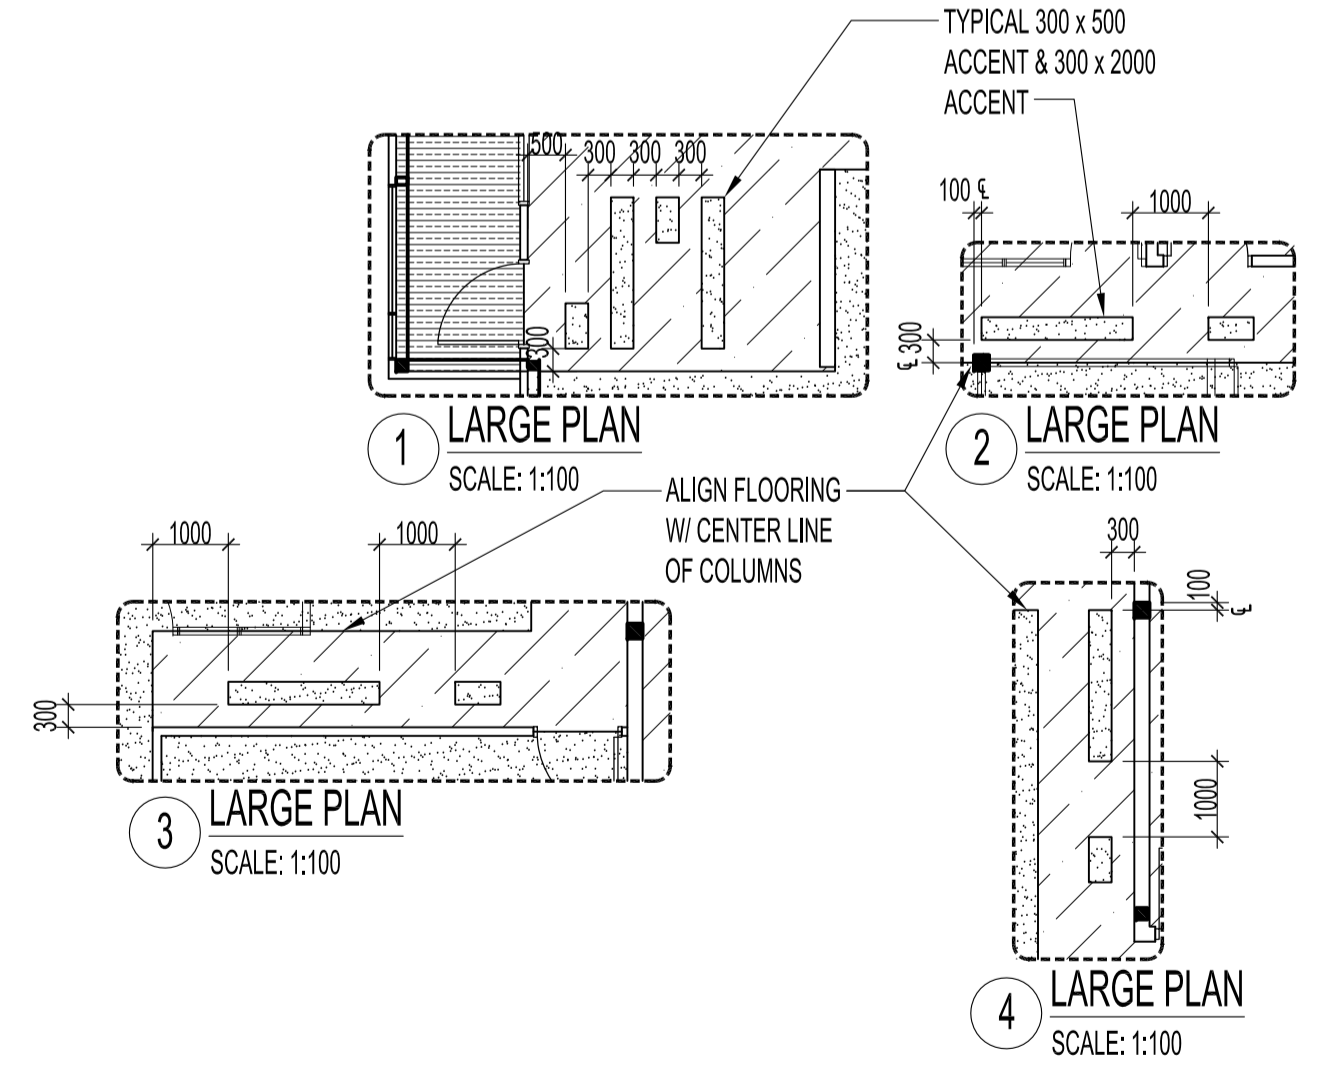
TYPICAL 300 x 500 ACCENT & 300 x 2000 ACCENT

500
300 300 300
300

1
LARGE PLAN
SCALE: 1:100

100 ℄
1000
℄ 300

2
LARGE PLAN
SCALE: 1:100

ALIGN FLOORING W/ CENTER LINE OF COLUMNS

1000
1000
300

3
LARGE PLAN
SCALE: 1:100

300
100
℄
1000

4
LARGE PLAN
SCALE: 1:100